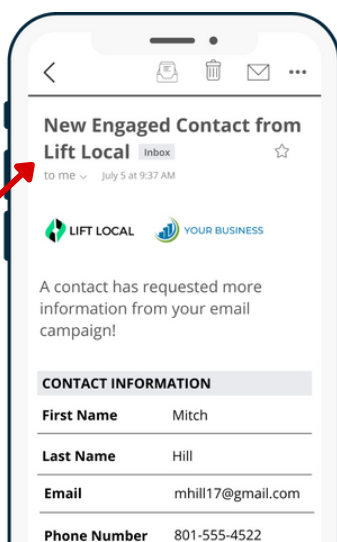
New Engaged Contact from Lift Local Inbox

to me July 5 at 9:37 AM

LIFT LOCAL YOUR BUSINESS

A contact has requested more information from your email campaign!

CONTACT INFORMATION

| First Name | Mitch |
|---|---|
| Last Name | Hill |
| Email | mhill17@gmail.com |
| Phone Number | 801-555-4522 |